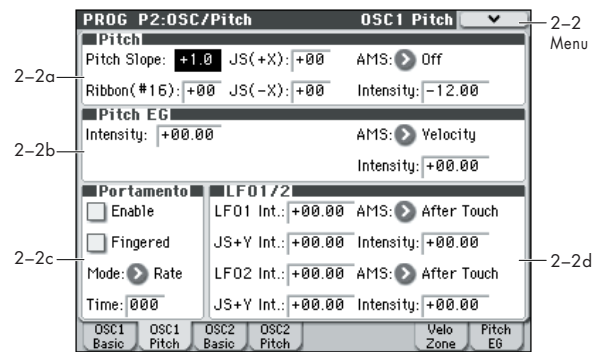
PROG P2:OSC/Pitch OSC1 Pitch

2–2
Menu

2–2a
Pitch
Pitch Slope: +1.0 JS(+X): +00 AMS: Off
Ribbon(#16): +00 JS(–X): +00 Intensity: –12.00

2–2b
Pitch EG
Intensity: +00.00 AMS: Velocity
Intensity: +00.00

2–2c
Portamento
Enable
Fingered
Mode: Rate
Time: 000

LFO1/2
LFO1 Int.: +00.00 AMS: After Touch
JS+Y Int.: +00.00 Intensity: +00.00
LFO2 Int.: +00.00 AMS: After Touch
JS+Y Int.: +00.00 Intensity: +00.00

2–2d

OSC1 Basic | OSC1 Pitch | OSC2 Basic | OSC2 Pitch | Velo Zone | Pitch EG